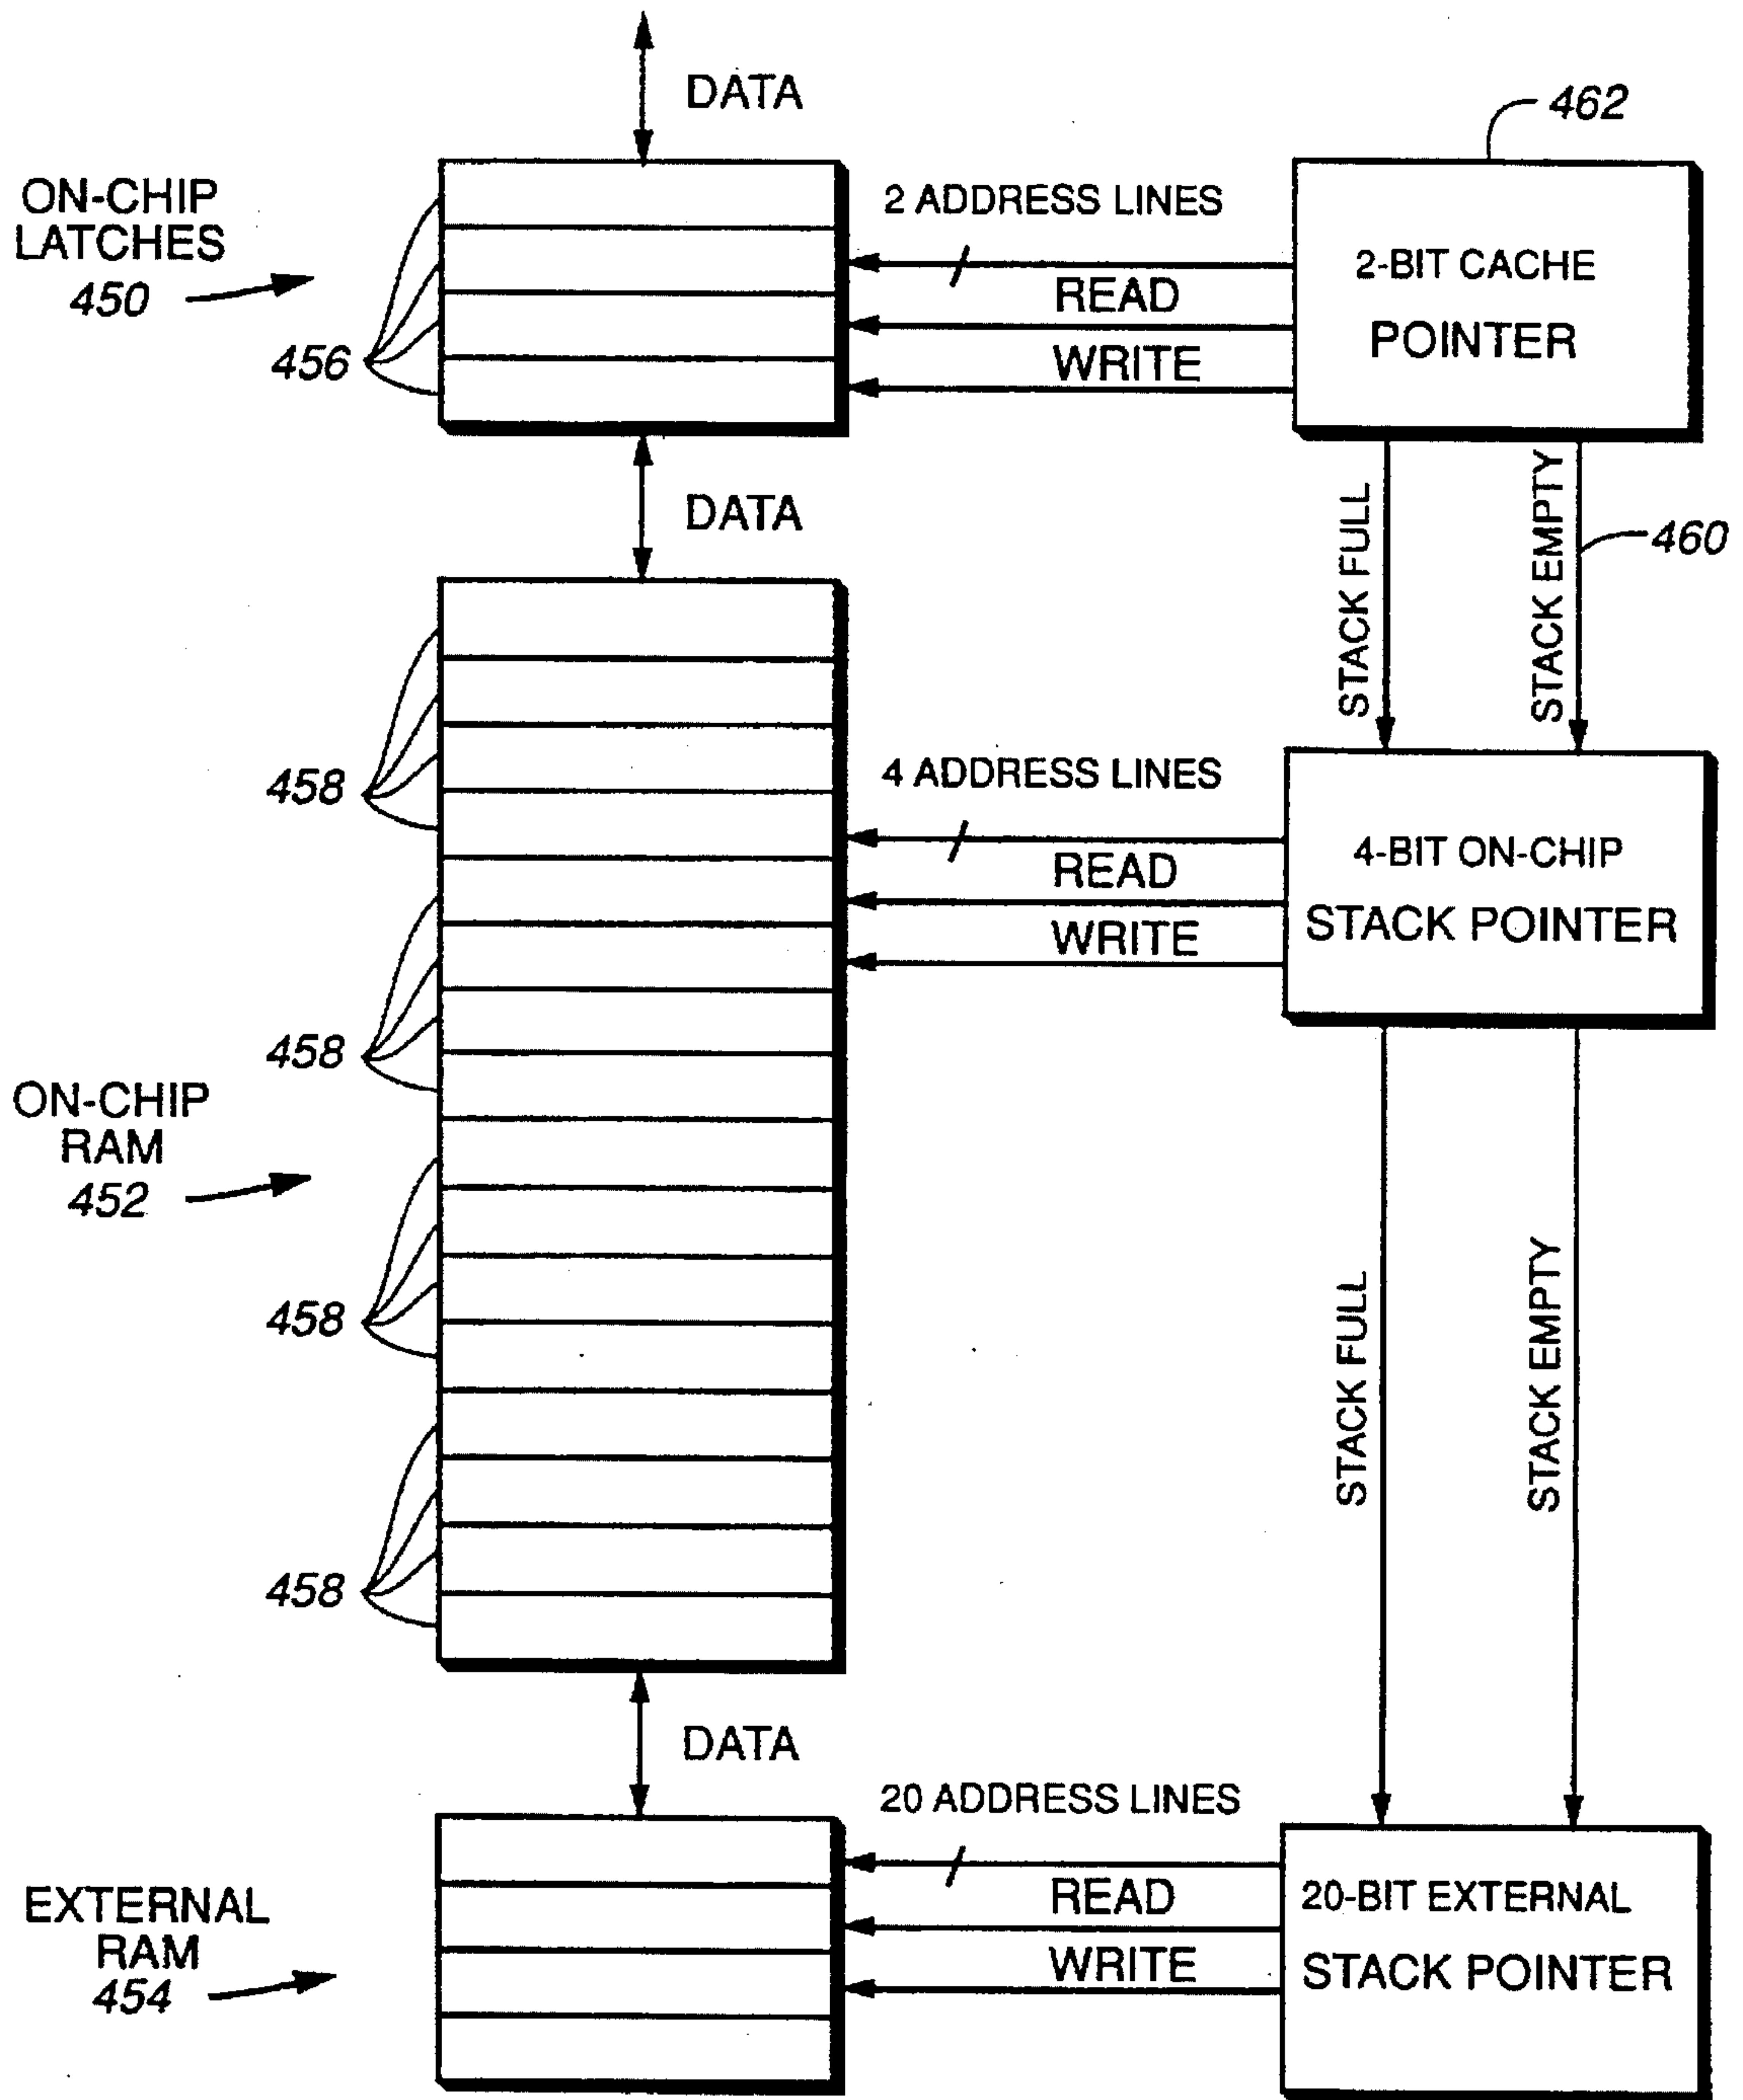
DATA

462

ON-CHIP LATCHES 450

2 ADDRESS LINES

2-BIT CACHE POINTER

READ

WRITE

456

DATA

STACK FULL

STACK EMPTY

460

458

4 ADDRESS LINES

4-BIT ON-CHIP STACK POINTER

READ

WRITE

458

ON-CHIP RAM 452

STACK FULL

STACK EMPTY

458

458

DATA

20 ADDRESS LINES

EXTERNAL RAM 454

READ

WRITE

20-BIT EXTERNAL STACK POINTER